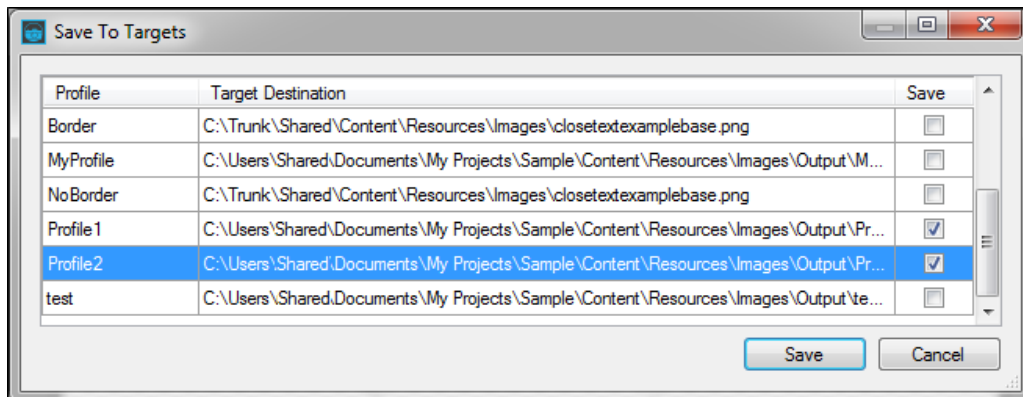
Save To Targets

| Profile | Target Destination | Save |
|---|---|---|
| Border | C:\Trunk\Shared\Content\Resources\Images\closetextexamplebase.png | ☐ |
| MyProfile | C:\Users\Shared\Documents\My Projects\Sample\Content\Resources\Images\Output\M... | ☐ |
| NoBorder | C:\Trunk\Shared\Content\Resources\Images\closetextexamplebase.png | ☐ |
| Profile1 | C:\Users\Shared\Documents\My Projects\Sample\Content\Resources\Images\Output\Pr... | ☑ |
| Profile2 | C:\Users\Shared\Documents\My Projects\Sample\Content\Resources\Images\Output\Pr... | ☑ |
| test | C:\Users\Shared\Documents\My Projects\Sample\Content\Resources\Images\Output\te... | ☐ |

Save Cancel